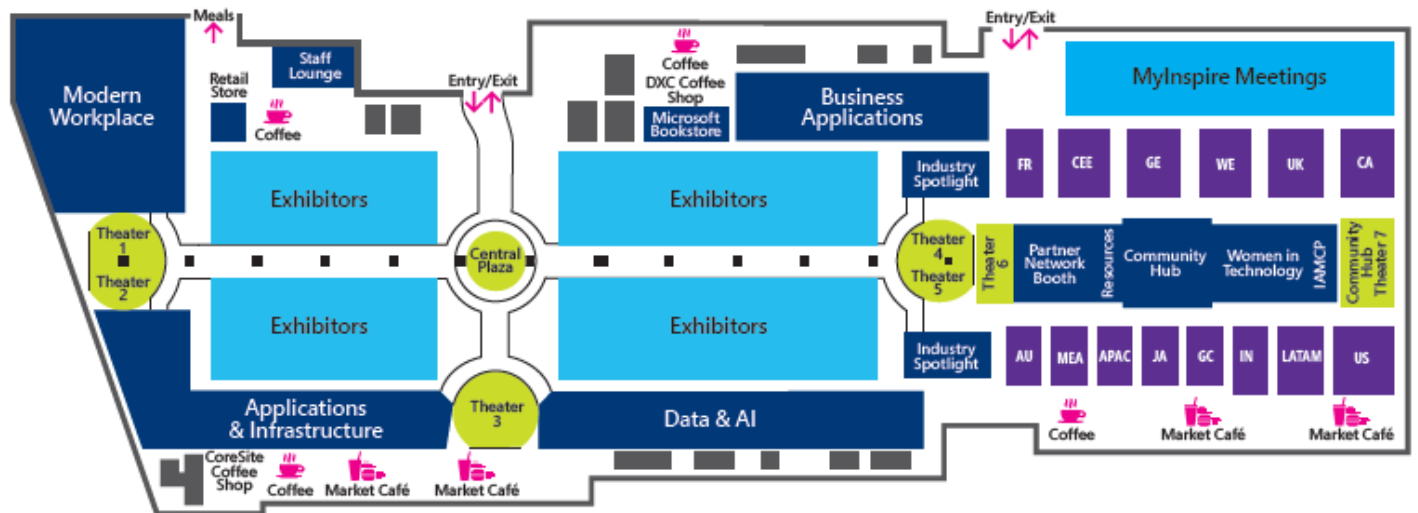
Meals

Entry/Exit

Entry/Exit

Modern Workplace

Staff Lounge

Retail Store

Coffee

Coffee

DXC Coffee Shop

Microsoft Bookstore

Business Applications

MyInspire Meetings

FR

CEE

GE

WE

UK

CA

Exhibitors

Exhibitors

Industry Spotlight

Theater 1

Theater 2

Central Plaza

Theater 4

Theater 5

Theater 6

Partner Network Booth

Resources

Community Hub

Women in Technology

IAMCP

Community Hub Theater 7

Exhibitors

Exhibitors

Industry Spotlight

AU

MEA

APAC

JA

GC

IN

LATAM

US

Applications & Infrastructure

Theater 3

Data & AI

Coffee

Market Café

Market Café

CoreSite Coffee Shop

Coffee

Market Café

Market Café